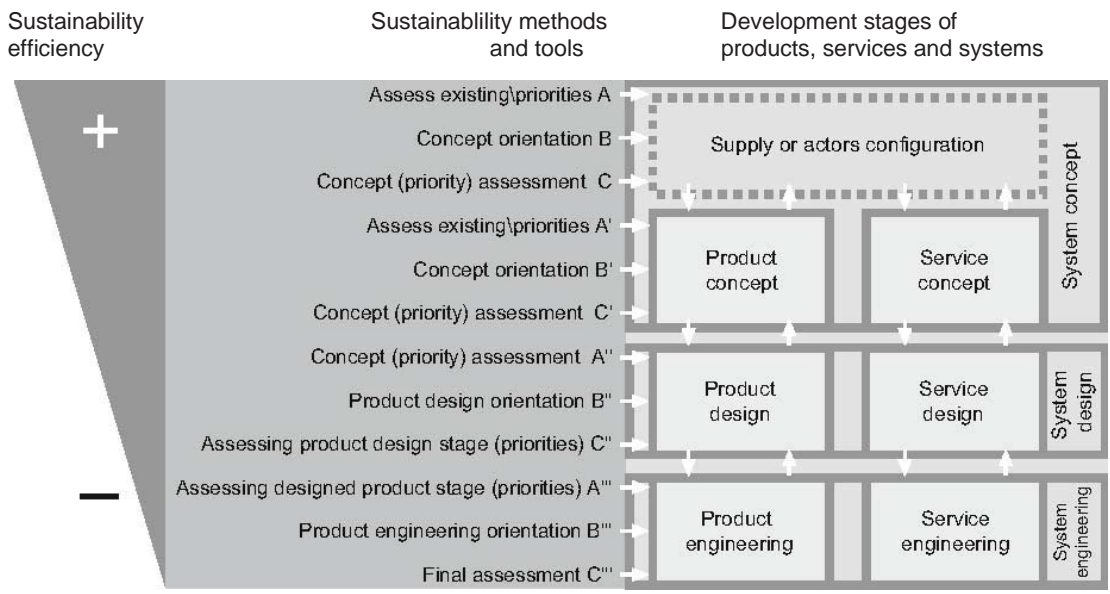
Sustainability efficiency

Sustainablility methods and tools

Development stages of products, services and systems

+

−

Assess existing\priorities A

Concept orientation B

Concept (priority) assessment C

Assess existing\priorities A'

Concept orientation B'

Concept (priority) assessment C'

Concept (priority) assessment A''

Product design orientation B''

Assessing product design stage (priorities) C''

Assessing designed product stage (priorities) A'''

Product engineering orientation B'''

Final assessment C'''

Supply or actors configuration

Product concept

Service concept

System concept

Product design

Service design

System design

Product engineering

Service engineering

System engineering